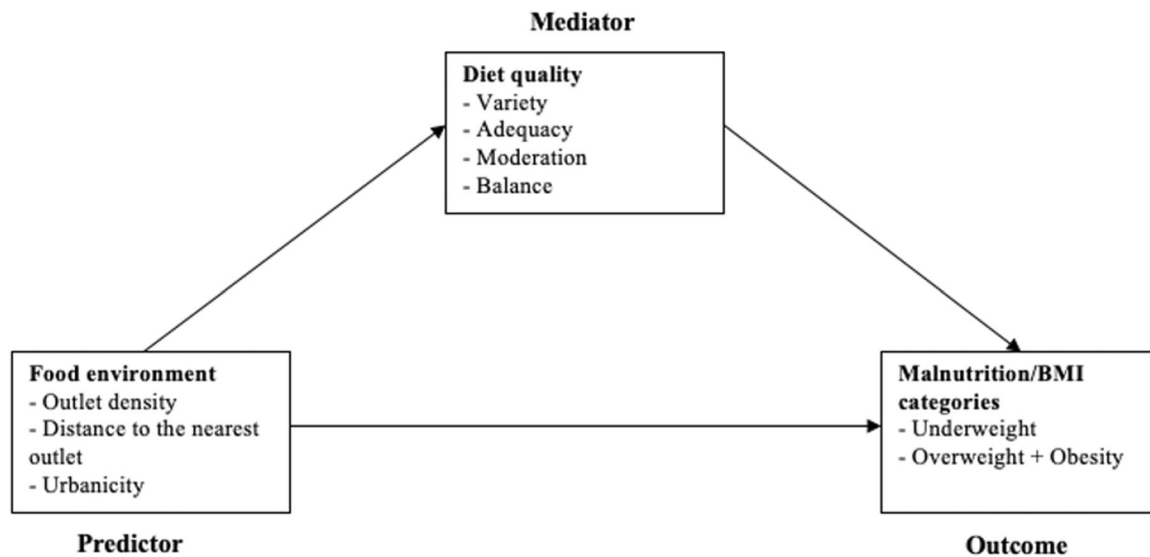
Mediator

Diet quality
- Variety
- Adequacy
- Moderation
- Balance

Food environment
- Outlet density
- Distance to the nearest outlet
- Urbanicity

Predictor

Malnutrition/BMI categories
- Underweight
- Overweight + Obesity

Outcome